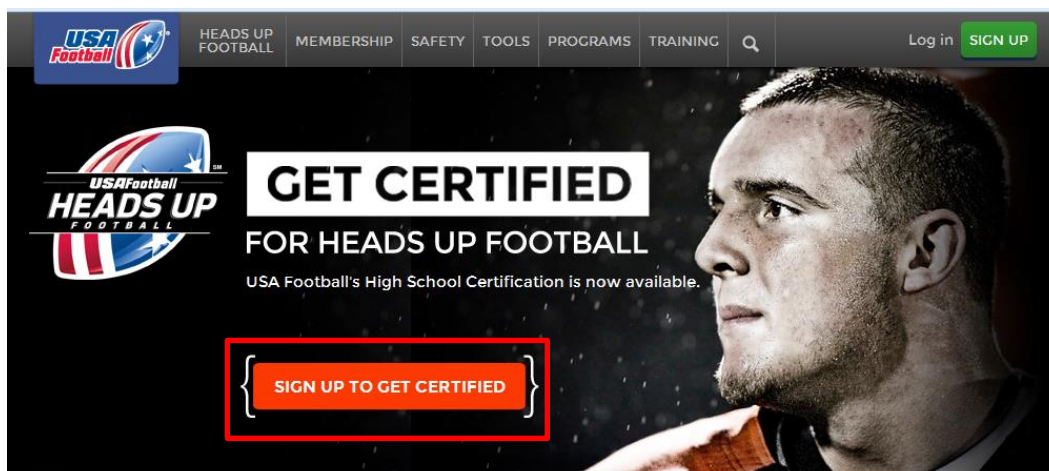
USA Football

HEADS UP FOOTBALL

MEMBERSHIP

SAFETY

TOOLS

PROGRAMS

TRAINING

Log in

SIGN UP

USA Football HEADS UP FOOTBALL SM

GET CERTIFIED

FOR HEADS UP FOOTBALL

USA Football's High School Certification is now available.

SIGN UP TO GET CERTIFIED